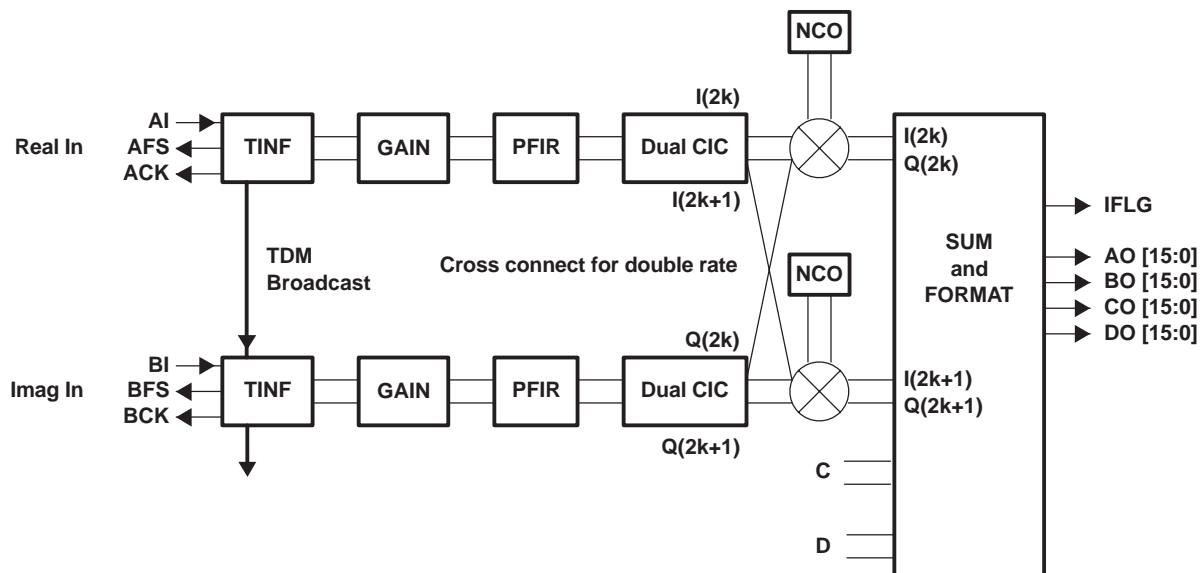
NCO

I(2k)

AI

Real In

AFS

ACK

TINF

GAIN

PFIR

Dual CIC

I(2k)

Q(2k)

I(2k+1)

IFLG

TDM Broadcast

Cross connect for double rate

NCO

SUM and FORMAT

AO [15:0]

BO [15:0]

CO [15:0]

DO [15:0]

Q(2k)

BI

Imag In

BFS

BCK

TINF

GAIN

PFIR

Dual CIC

I(2k+1)

Q(2k+1)

Q(2k+1)

C

D